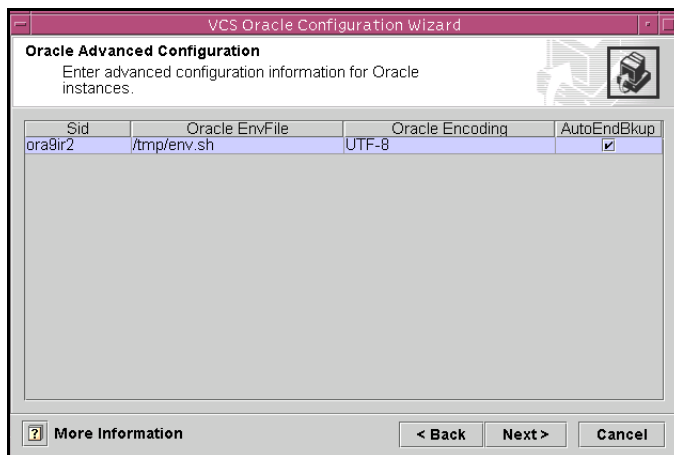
VCS Oracle Configuration Wizard

Oracle Advanced Configuration

Enter advanced configuration information for Oracle instances.

| Sid | Oracle EnvFile | Oracle Encoding | AutoEndBkup |
|---|---|---|---|
| ora9ir2 | /tmp/env.sh | UTF-8 | ✔ |

? More Information

< Back Next > Cancel